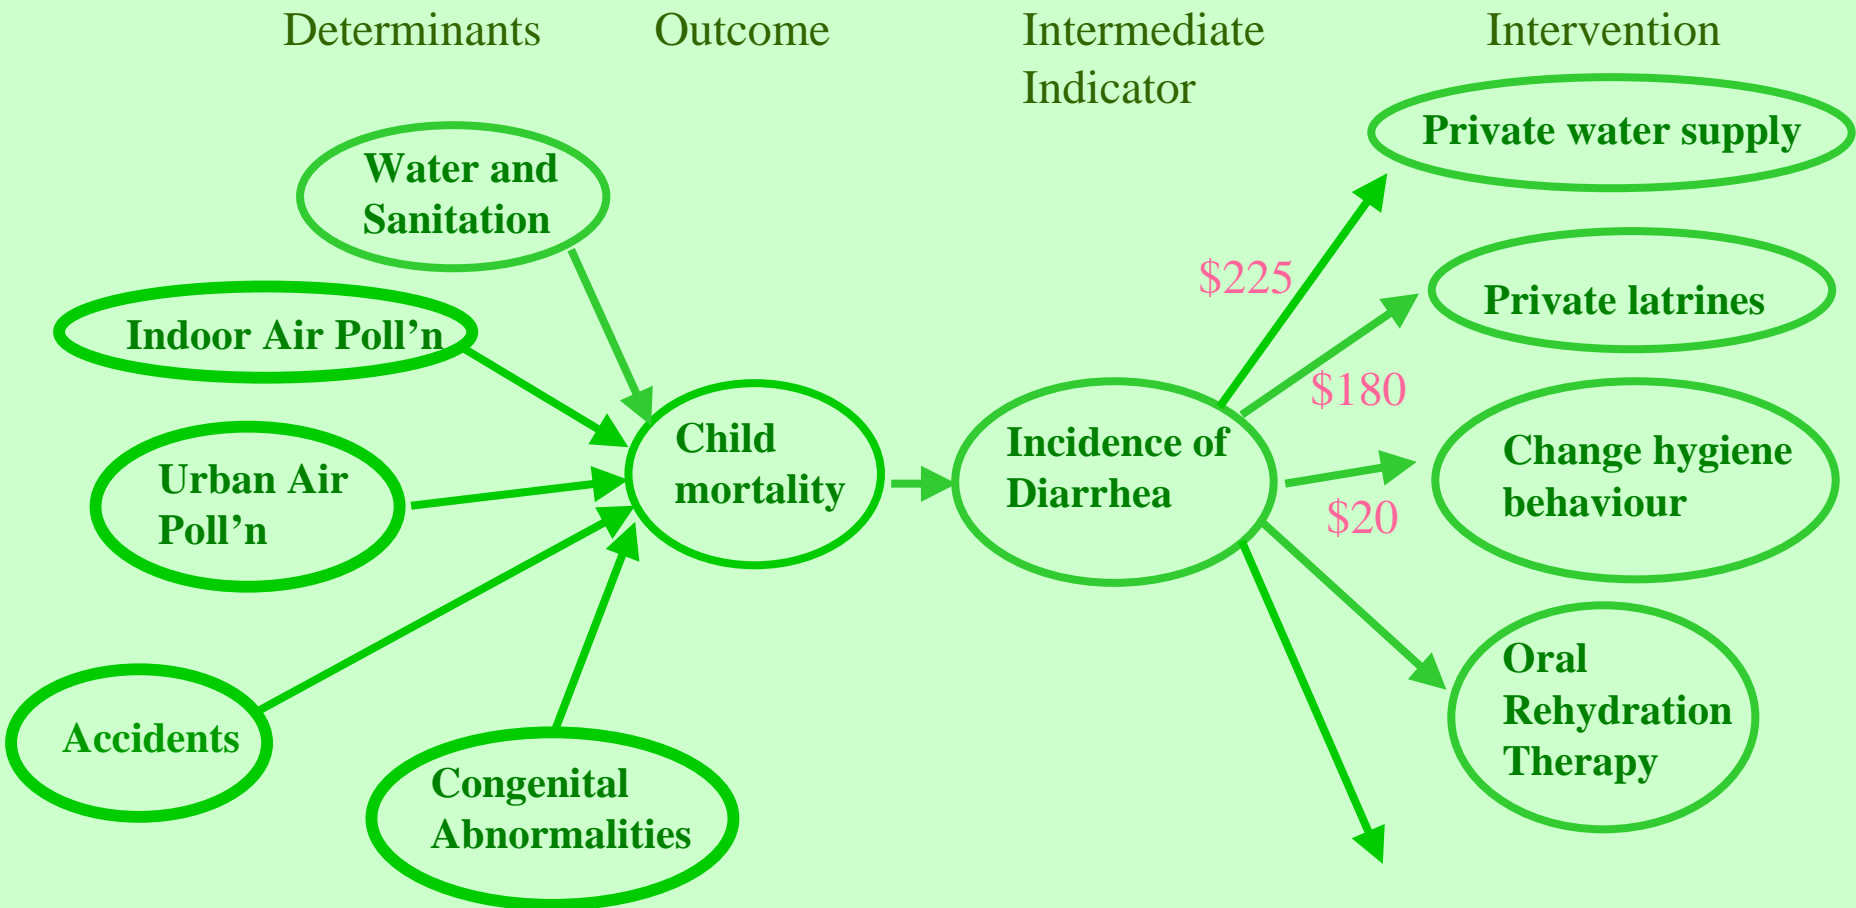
Determinants

Outcome

Intermediate Indicator

Intervention

Water and Sanitation

Indoor Air Poll'n

Urban Air Poll'n

Accidents

Congenital Abnormalities

Child mortality

Incidence of Diarrhea

$225

$180

$20

Private water supply

Private latrines

Change hygiene behaviour

Oral Rehydration Therapy